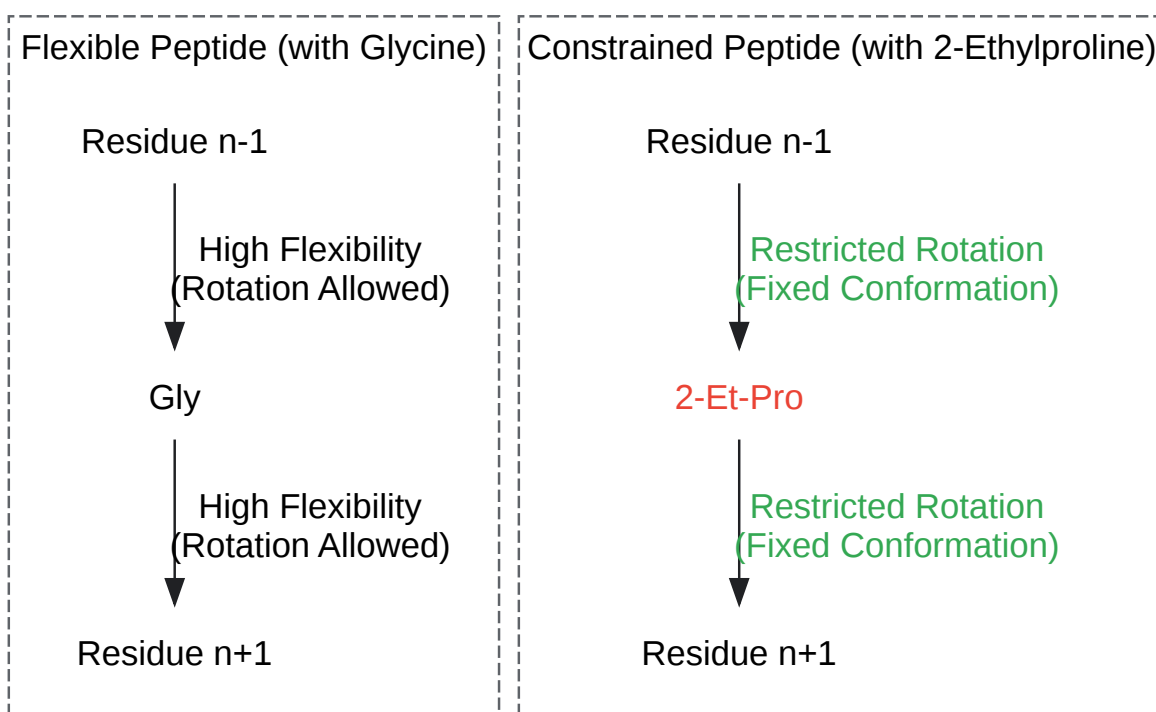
Flexible Peptide (with Glycine)

Residue n-1

High Flexibility
(Rotation Allowed)

Gly

High Flexibility
(Rotation Allowed)

Residue n+1

Constrained Peptide (with 2-Ethylproline)

Residue n-1

Restricted Rotation
(Fixed Conformation)

2-Et-Pro

Restricted Rotation
(Fixed Conformation)

Residue n+1